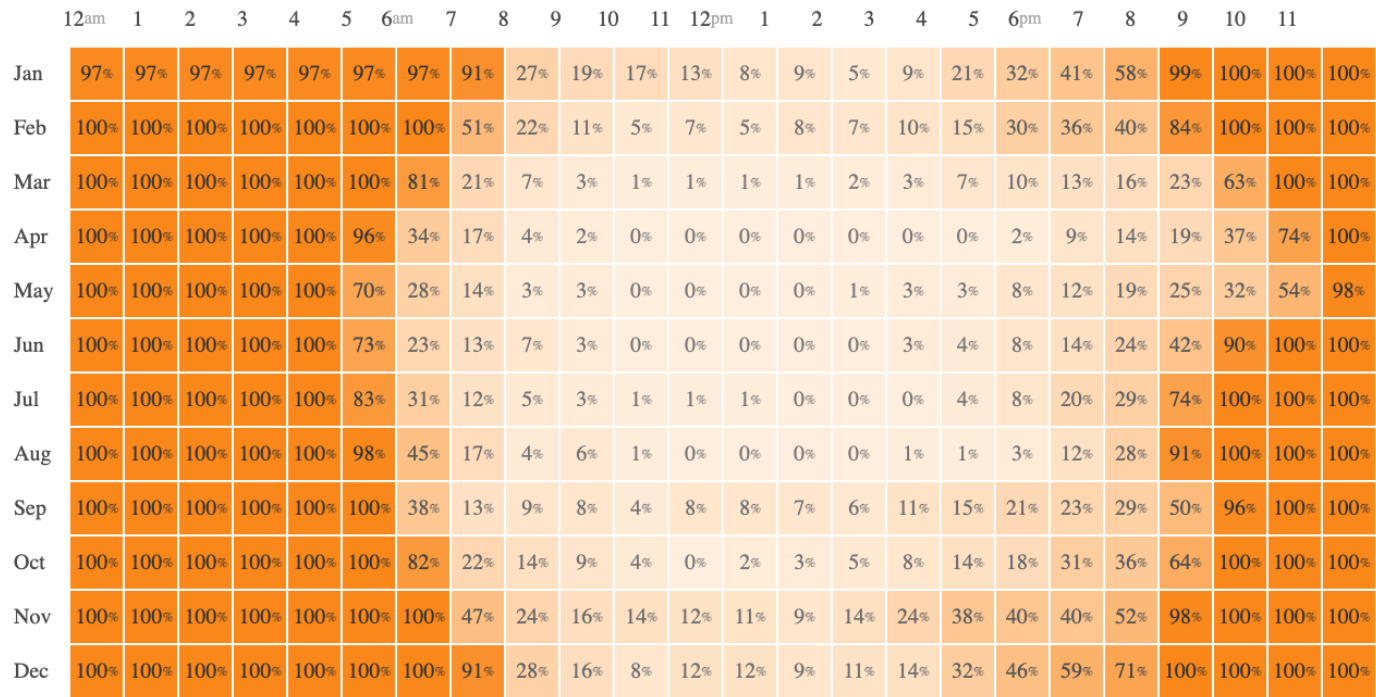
|  | 12am | 1 | 2 | 3 | 4 | 5 | 6am | 7 | 8 | 9 | 10 | 11 | 12pm | 1 | 2 | 3 | 4 | 5 | 6pm | 7 | 8 | 9 | 10 | 11 |  |
|---|---|---|---|---|---|---|---|---|---|---|---|---|---|---|---|---|---|---|---|---|---|---|---|---|---|
| Jan | 97% | 97% | 97% | 97% | 97% | 97% | 97% | 91% | 27% | 19% | 17% | 13% | 8% | 9% | 5% | 9% | 21% | 32% | 41% | 58% | 99% | 100% | 100% | 100% |
| Feb | 100% | 100% | 100% | 100% | 100% | 100% | 100% | 51% | 22% | 11% | 5% | 7% | 5% | 8% | 7% | 10% | 15% | 30% | 36% | 40% | 84% | 100% | 100% | 100% |
| Mar | 100% | 100% | 100% | 100% | 100% | 100% | 81% | 21% | 7% | 3% | 1% | 1% | 1% | 1% | 2% | 3% | 7% | 10% | 13% | 16% | 23% | 63% | 100% | 100% |
| Apr | 100% | 100% | 100% | 100% | 100% | 96% | 34% | 17% | 4% | 2% | 0% | 0% | 0% | 0% | 0% | 0% | 0% | 2% | 9% | 14% | 19% | 37% | 74% | 100% |
| May | 100% | 100% | 100% | 100% | 100% | 70% | 28% | 14% | 3% | 3% | 0% | 0% | 0% | 0% | 1% | 3% | 3% | 8% | 12% | 19% | 25% | 32% | 54% | 98% |
| Jun | 100% | 100% | 100% | 100% | 100% | 73% | 23% | 13% | 7% | 3% | 0% | 0% | 0% | 0% | 0% | 3% | 4% | 8% | 14% | 24% | 42% | 90% | 100% | 100% |
| Jul | 100% | 100% | 100% | 100% | 100% | 83% | 31% | 12% | 5% | 3% | 1% | 1% | 1% | 0% | 0% | 0% | 4% | 8% | 20% | 29% | 74% | 100% | 100% | 100% |
| Aug | 100% | 100% | 100% | 100% | 100% | 98% | 45% | 17% | 4% | 6% | 1% | 0% | 0% | 0% | 0% | 1% | 1% | 3% | 12% | 28% | 91% | 100% | 100% | 100% |
| Sep | 100% | 100% | 100% | 100% | 100% | 100% | 38% | 13% | 9% | 8% | 4% | 8% | 8% | 7% | 6% | 11% | 15% | 21% | 23% | 29% | 50% | 96% | 100% | 100% |
| Oct | 100% | 100% | 100% | 100% | 100% | 100% | 82% | 22% | 14% | 9% | 4% | 0% | 2% | 3% | 5% | 8% | 14% | 18% | 31% | 36% | 64% | 100% | 100% | 100% |
| Nov | 100% | 100% | 100% | 100% | 100% | 100% | 100% | 47% | 24% | 16% | 14% | 12% | 11% | 9% | 14% | 24% | 38% | 40% | 40% | 52% | 98% | 100% | 100% | 100% |
| Dec | 100% | 100% | 100% | 100% | 100% | 100% | 100% | 91% | 28% | 16% | 8% | 12% | 12% | 9% | 11% | 14% | 32% | 46% | 59% | 71% | 100% | 100% | 100% | 100% |